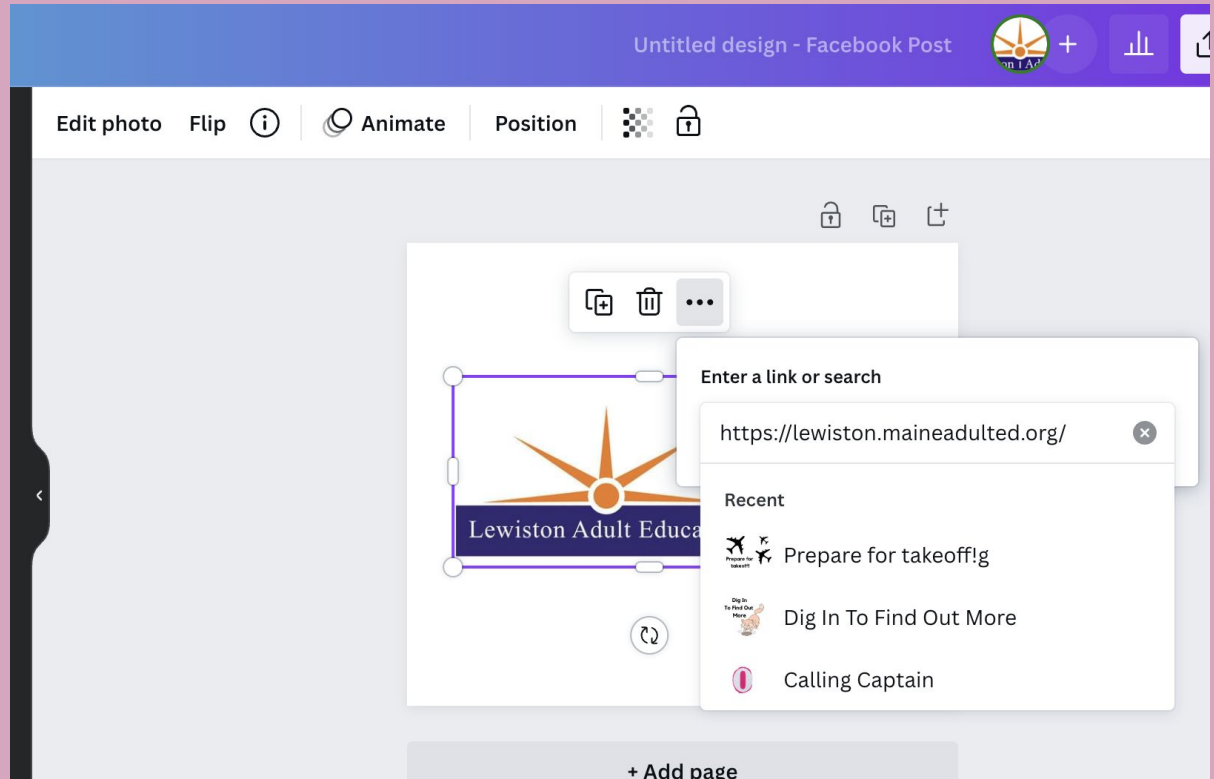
Untitled design - Facebook Post

Edit photo Flip Animate Position

Lewiston Adult Educa

Enter a link or search

https://lewiston.maineadulted.org/

Recent

Prepare for takeoff!g

Dig In To Find Out More

Calling Captain

+ Add page